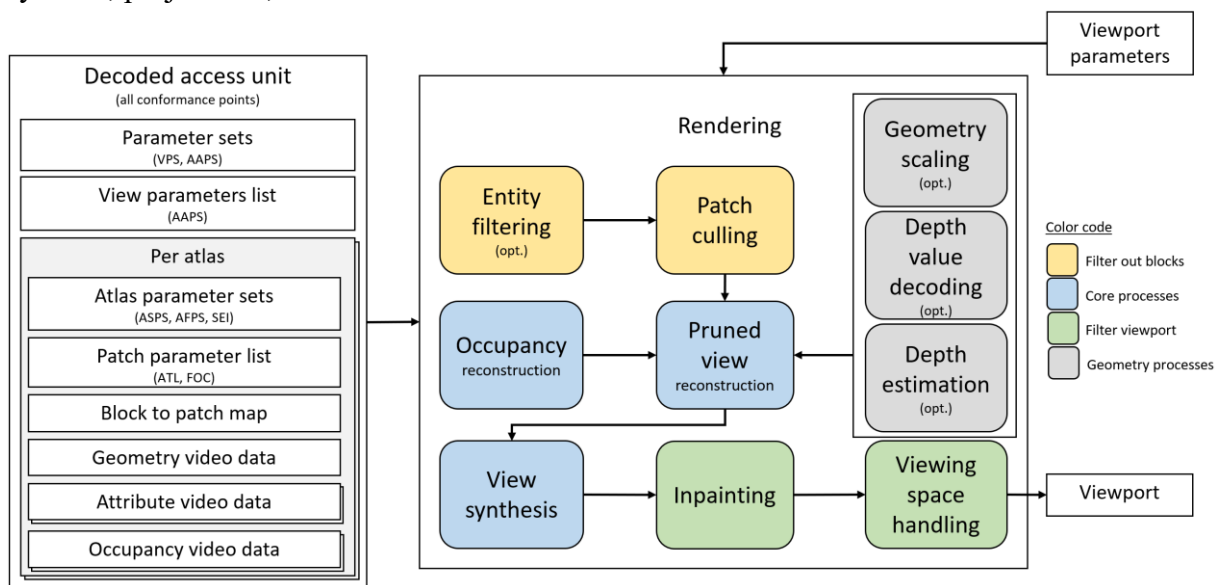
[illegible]

Viewport parameters

Decoded access unit
(all conformance points)

Parameter sets
(VPS, AAPS)

View parameters list
(AAPS)

Per atlas

Atlas parameter sets
(ASPS, AFPS, SEI)

Patch parameter list
(ATL, FOC)

Block to patch map

Geometry video data

Attribute video data

Occupancy video data

Rendering

Entity filtering
(opt.)

Patch culling

Geometry scaling
(opt.)

Depth value decoding
(opt.)

Depth estimation
(opt.)

Occupancy reconstruction

Pruned view reconstruction

View synthesis

Inpainting

Viewing space handling

Viewport

Color code

Filter out blocks

Core processes

Filter viewport

Geometry processes